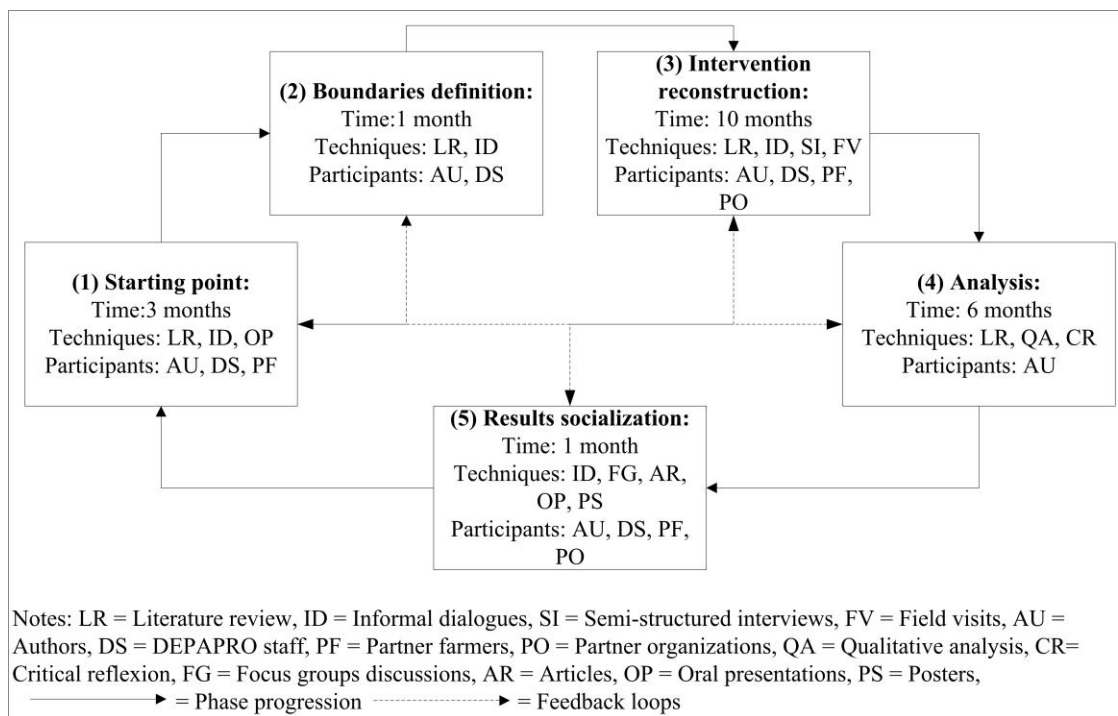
(2) Boundaries definition:
Time:1 month
Techniques: LR, ID
Participants: AU, DS

(3) Intervention reconstruction:
Time: 10 months
Techniques: LR, ID, SI, FV
Participants: AU, DS, PF, PO

(1) Starting point:
Time:3 months
Techniques: LR, ID, OP
Participants: AU, DS, PF

(4) Analysis:
Time: 6 months
Techniques: LR, QA, CR
Participants: AU

(5) Results socialization:
Time: 1 month
Techniques: ID, FG, AR, OP, PS
Participants: AU, DS, PF, PO

Notes: LR = Literature review, ID = Informal dialogues, SI = Semi-structured interviews, FV = Field visits, AU = Authors, DS = DEPAPRO staff, PF = Partner farmers, PO = Partner organizations, QA = Qualitative analysis, CR= Critical reflexion, FG = Focus groups discussions, AR = Articles, OP = Oral presentations, PS = Posters,
= Phase progression = Feedback loops